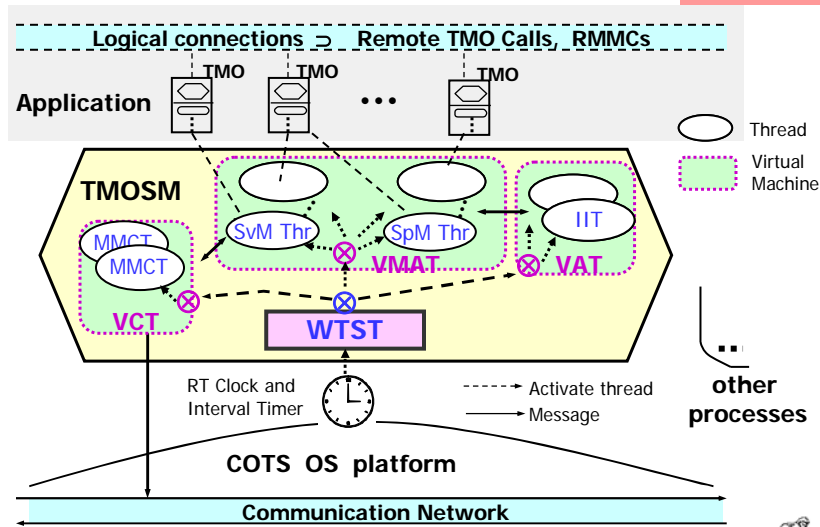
Logical connections ⊃ Remote TMO Calls, RMMCs

TMO TMO TMO

Application

•••

Thread

Virtual Machine

TMOSM

MMCT

MMCT

SvM Thr

SpM Thr

IIT

VMAT

VAT

VCT

WTST

RT Clock and Interval Timer

Activate thread

Message

other processes

COTS OS platform

Communication Network